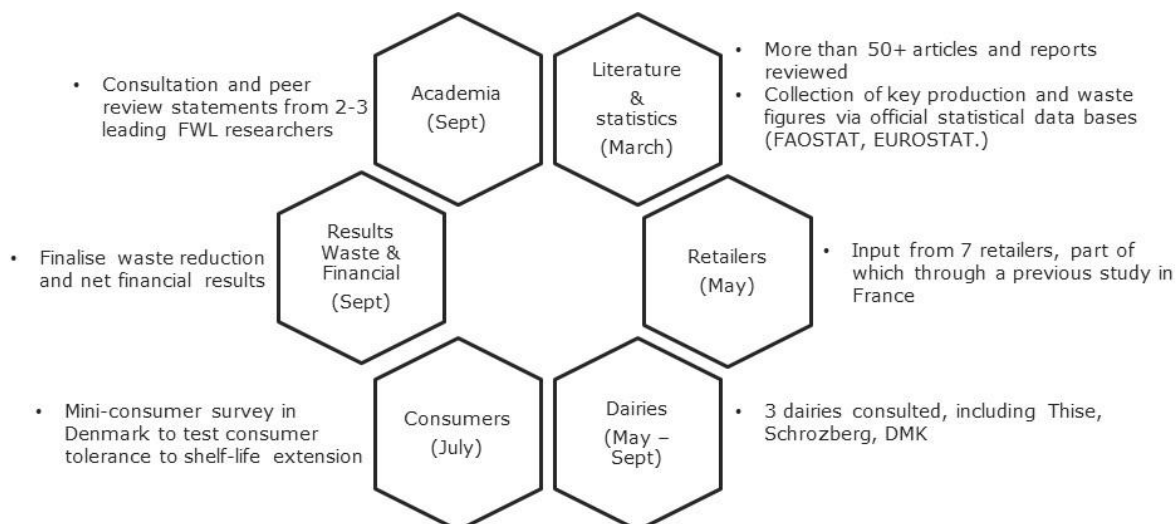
• Consultation and peer review statements from 2-3 leading FWL researchers

Academia (Sept)

Literature & statistics (March)

• More than 50+ articles and reports reviewed
• Collection of key production and waste figures via official statistical data bases (FAOSTAT, EUROSTAT.)

• Finalise waste reduction and net financial results

Results Waste & Financial (Sept)

Retailers (May)

• Input from 7 retailers, part of which through a previous study in France

• Mini-consumer survey in Denmark to test consumer tolerance to shelf-life extension

Consumers (July)

Dairies (May – Sept)

• 3 dairies consulted, including Thise, Schrozberg, DMK